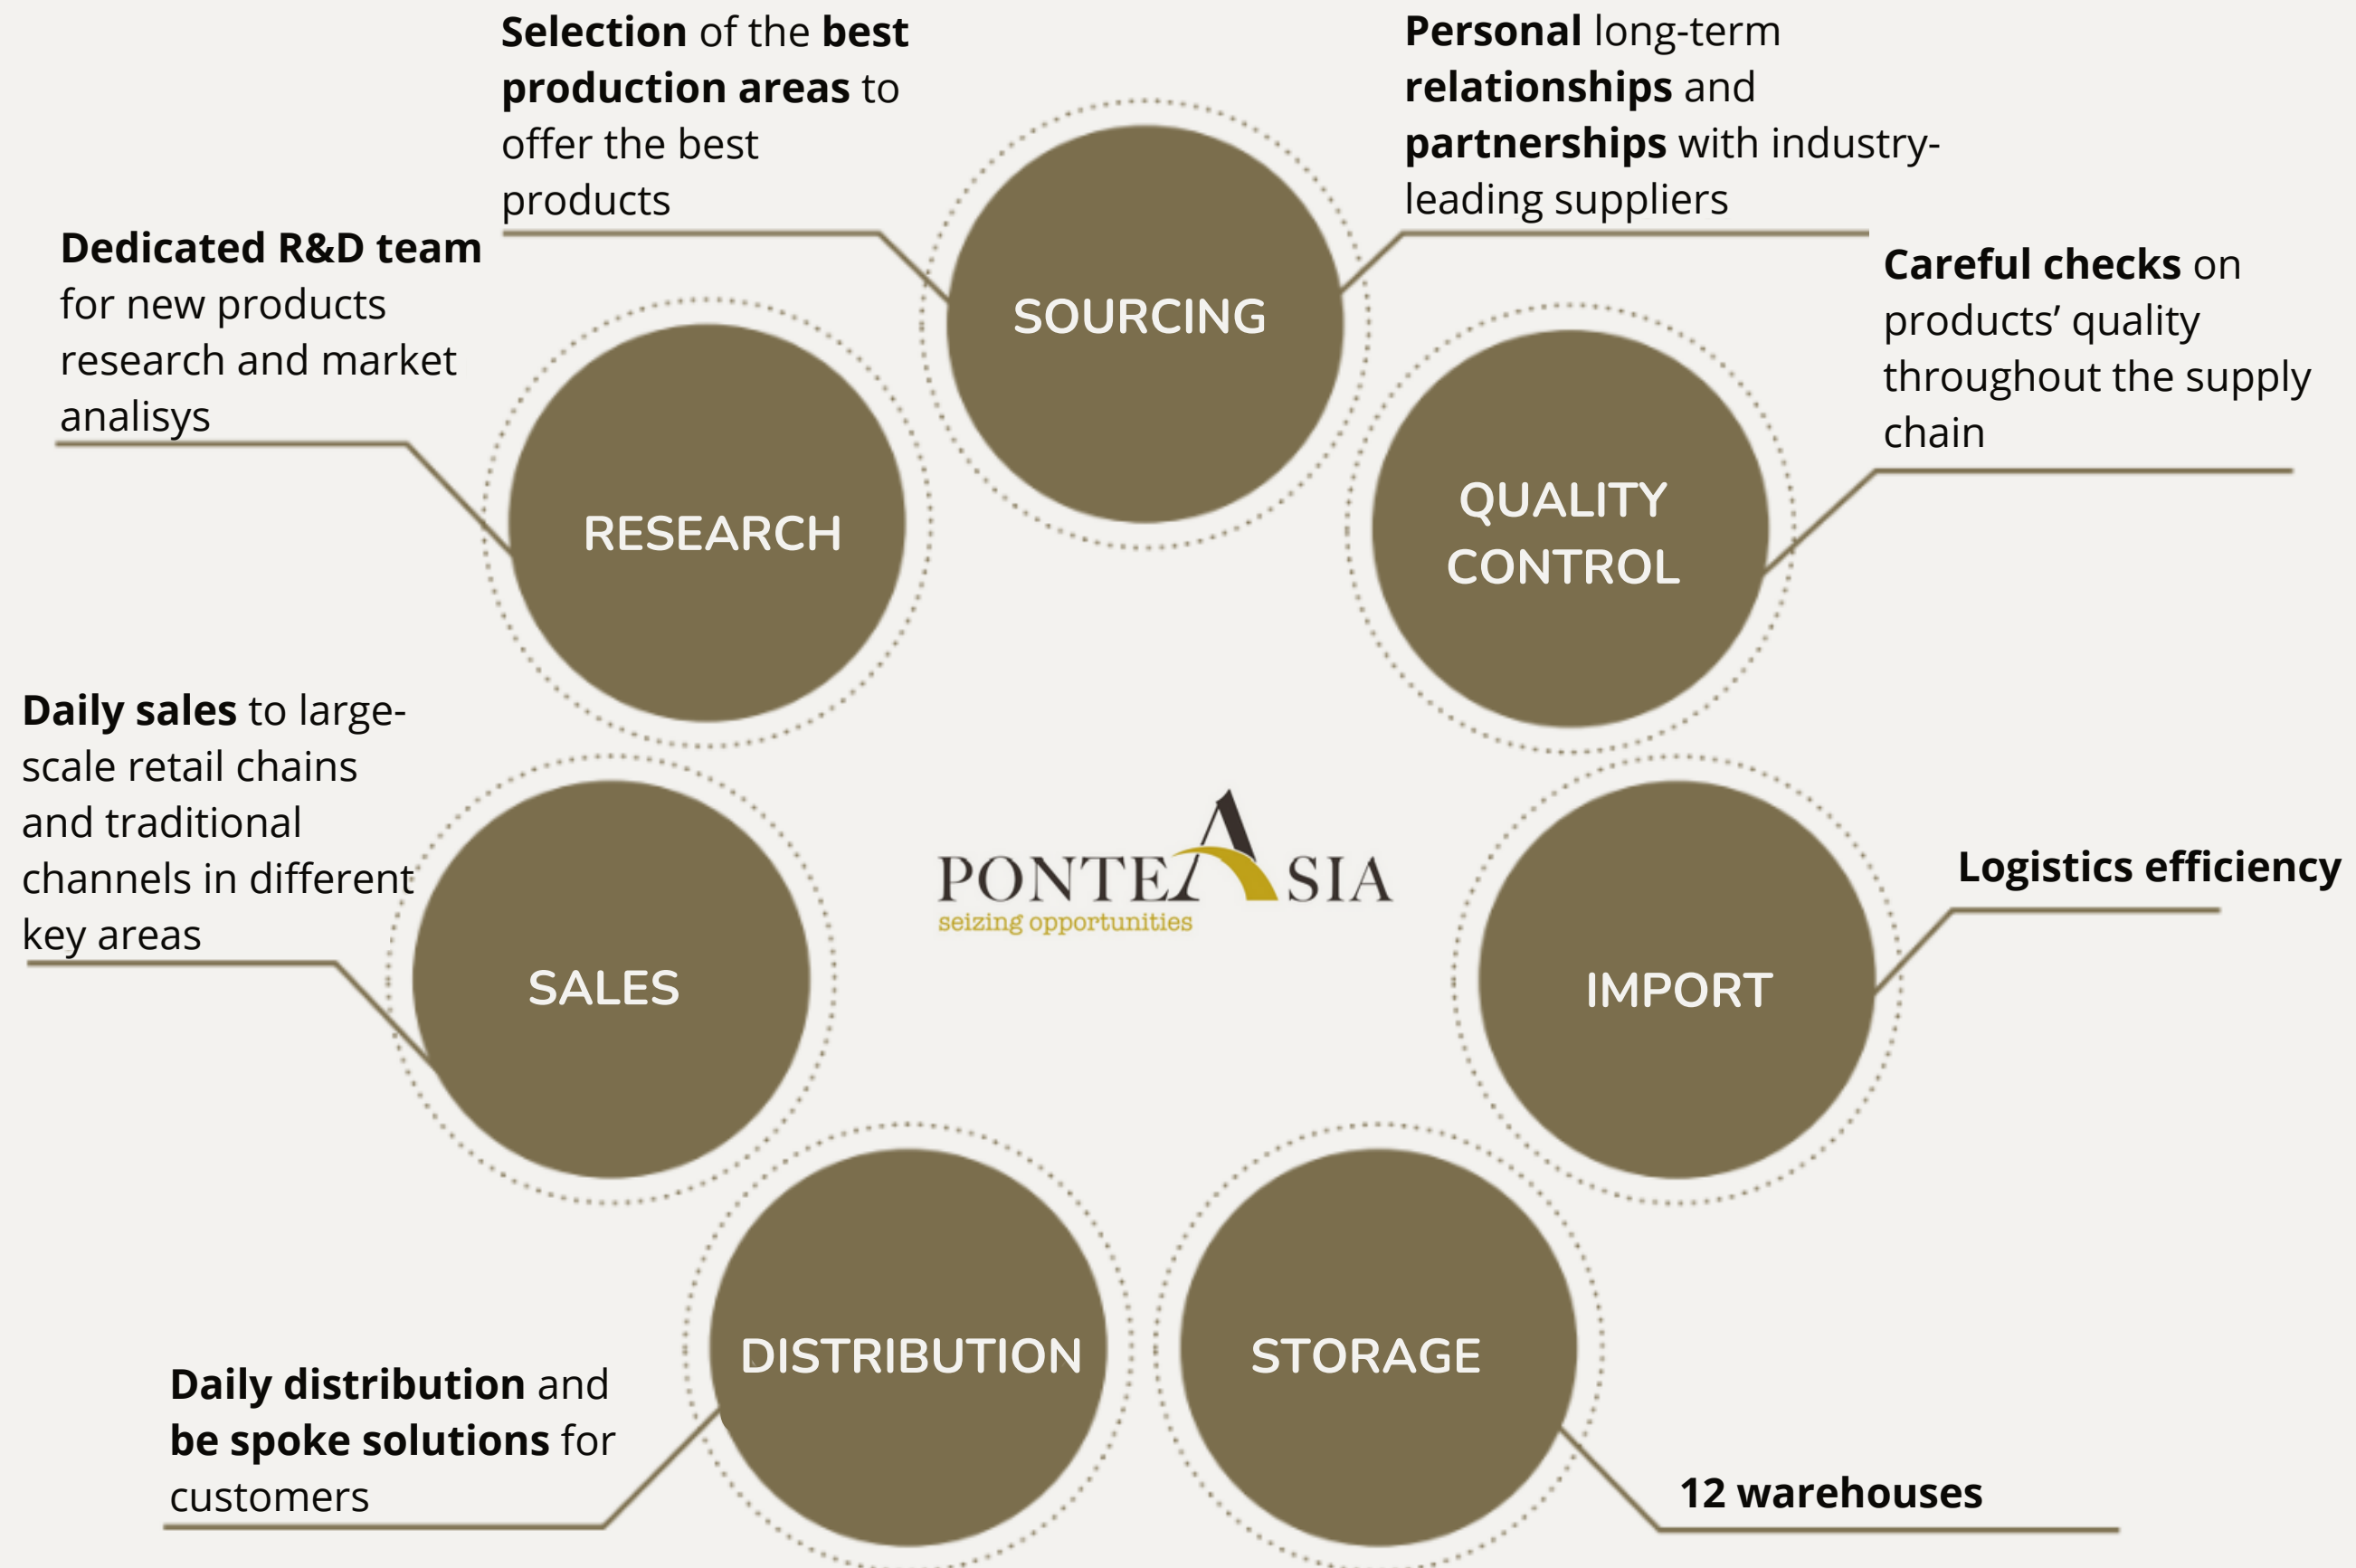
Selection of the best production areas to offer the best products

Personal long-term relationships and partnerships with industry-leading suppliers

Dedicated R&D team for new products research and market analisys

SOURCING

Careful checks on products' quality throughout the supply chain

RESEARCH

QUALITY CONTROL

Daily sales to large-scale retail chains and traditional channels in different key areas

PONTEASIA
seizing opportunities

Logistics efficiency

SALES

IMPORT

DISTRIBUTION

STORAGE

Daily distribution and be spoke solutions for customers

12 warehouses